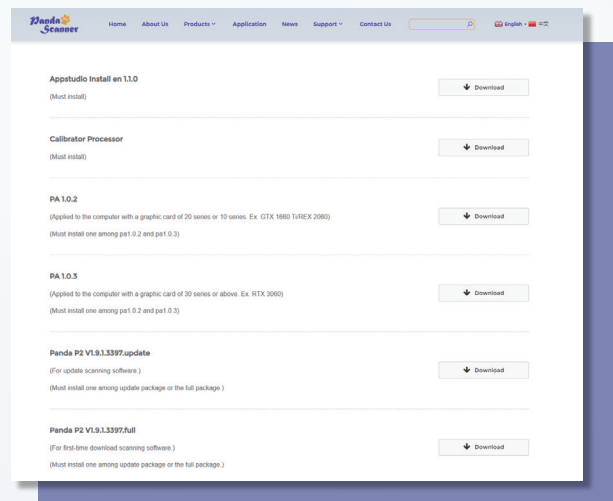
Panda Scanner

Home About Us Products Application News Support Contact Us

English 中文

Appstudio Install en 1.1.0

(Must install)

Download

Calibrator Processor

(Must install)

Download

PA 1.0.2

(Applied to the computer with a graphic card of 20 series or 10 series. Ex. GTX 1660 Ti/REX 2060)

(Must install one among pa1.0.2 and pa1.0.3)

Download

PA 1.0.3

(Applied to the computer with a graphic card of 30 series or above. Ex. RTX 3060)

(Must install one among pa1.0.2 and pa1.0.3)

Download

Panda P2 V1.9.1.3397.update

(For update scanning software.)

(Must install one among update package or the full package.)

Download

Panda P2 V1.9.1.3397.full

(For first-time download scanning software.)

(Must install one among update package or the full package.)

Download